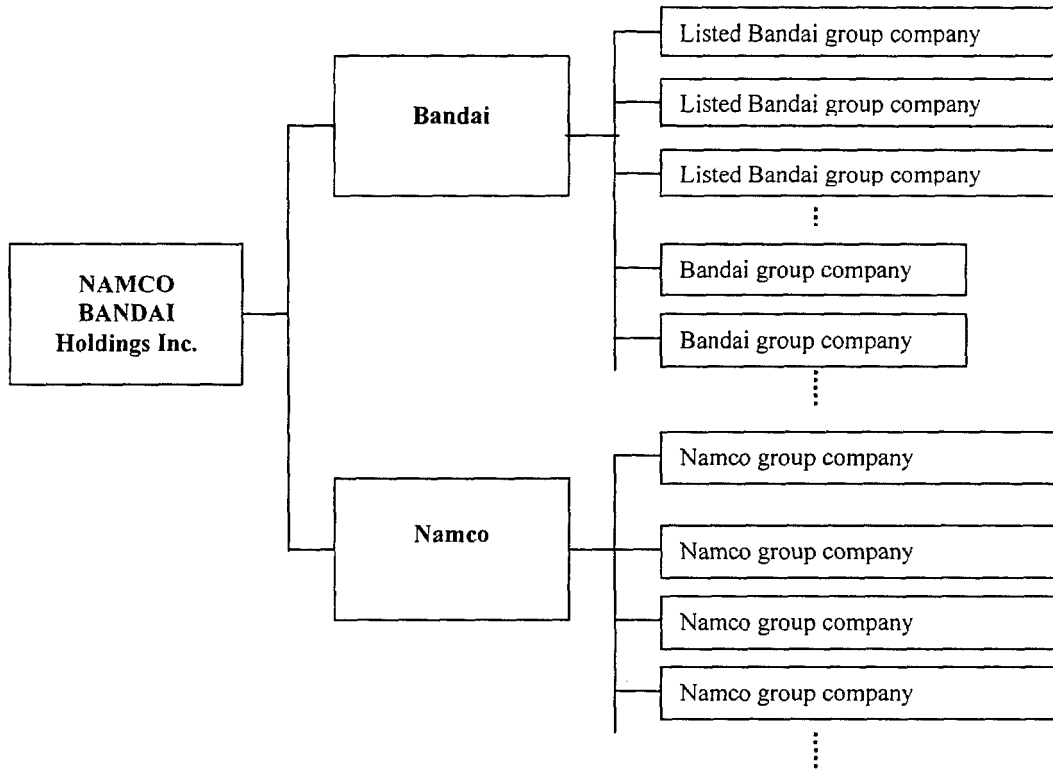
NAMCO BANDAI Holdings Inc.

Bandai

Listed Bandai group company

Listed Bandai group company

Listed Bandai group company

⋮

Bandai group company

Bandai group company

⋮

Namco

Namco group company

Namco group company

Namco group company

Namco group company

⋮